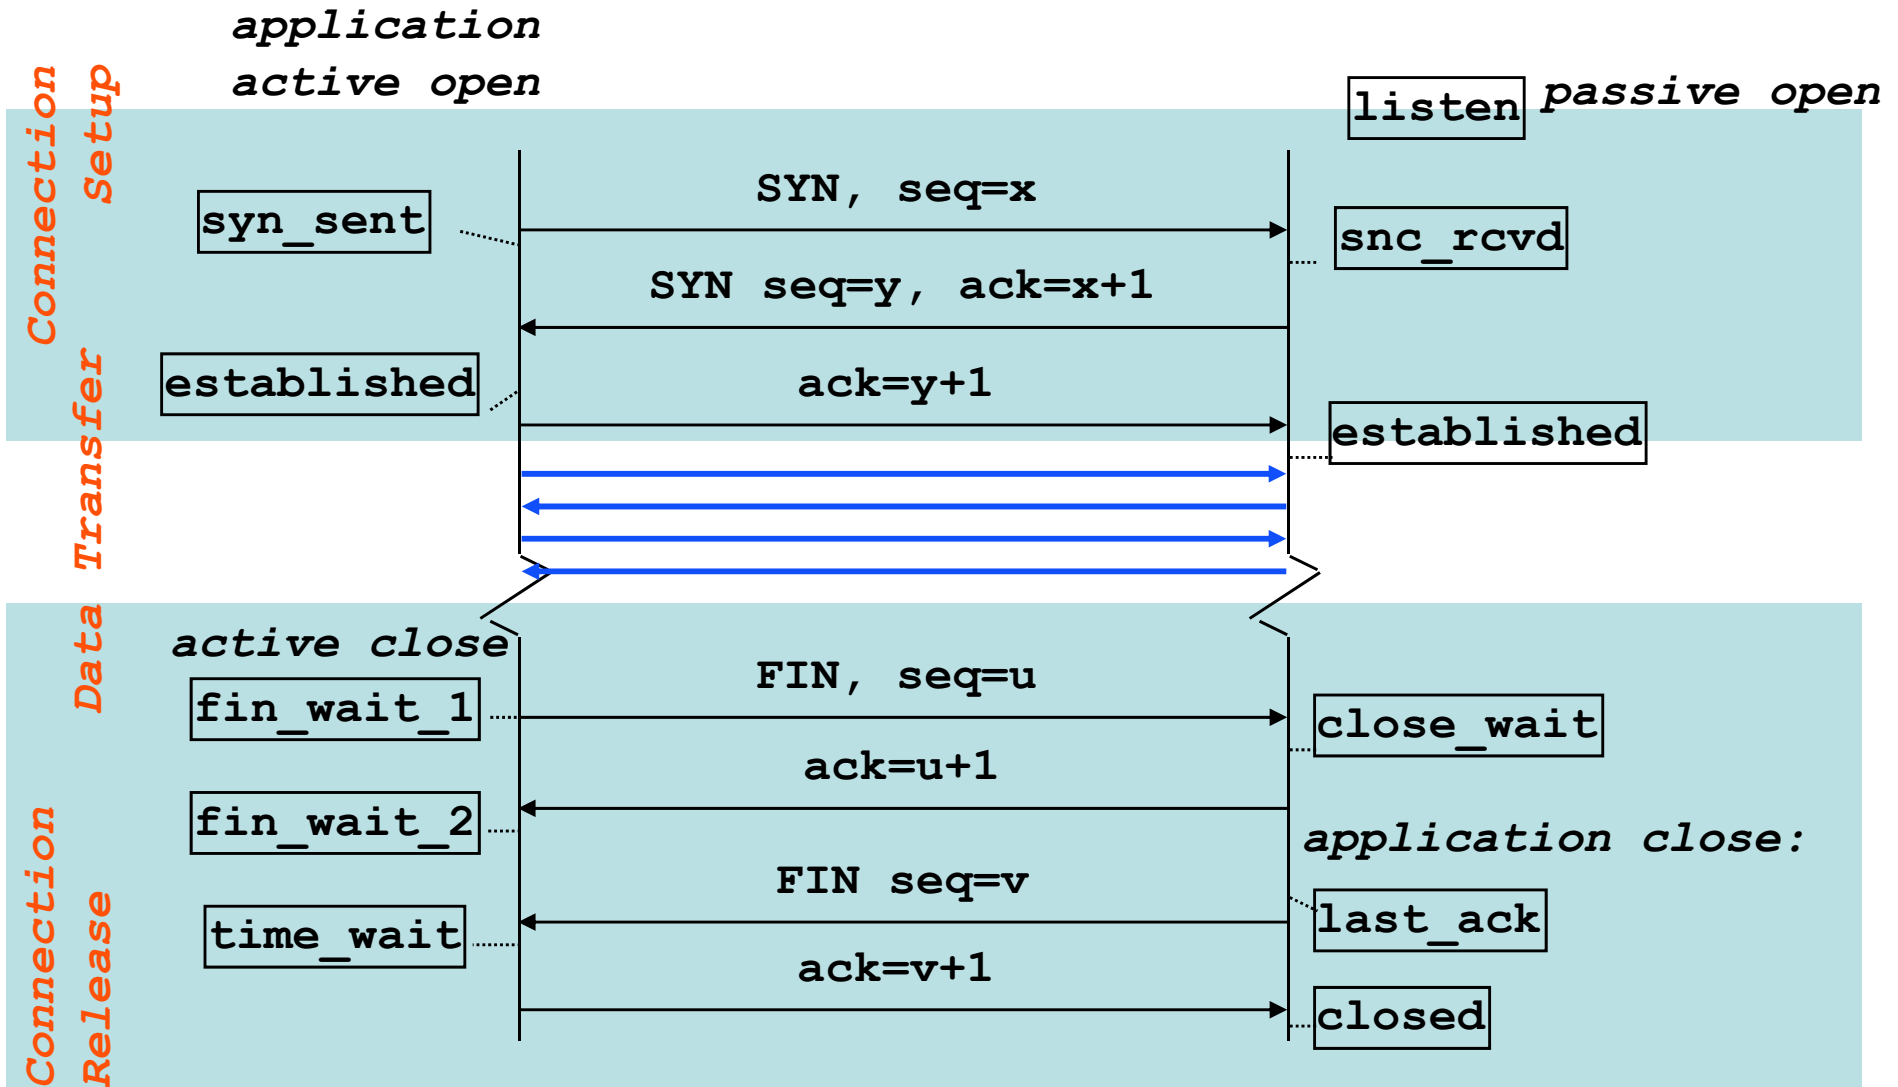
application
active open

listen passive open

Connection Setup

syn_sent

SYN, seq=x

snc_rcvd

SYN seq=y, ack=x+1

established

ack=y+1

established

Data Transfer

active close

FIN, seq=u

fin_wait_1

close_wait

ack=u+1

fin_wait_2

application close:

FIN seq=v

time_wait

last_ack

ack=v+1

closed

Connection Release